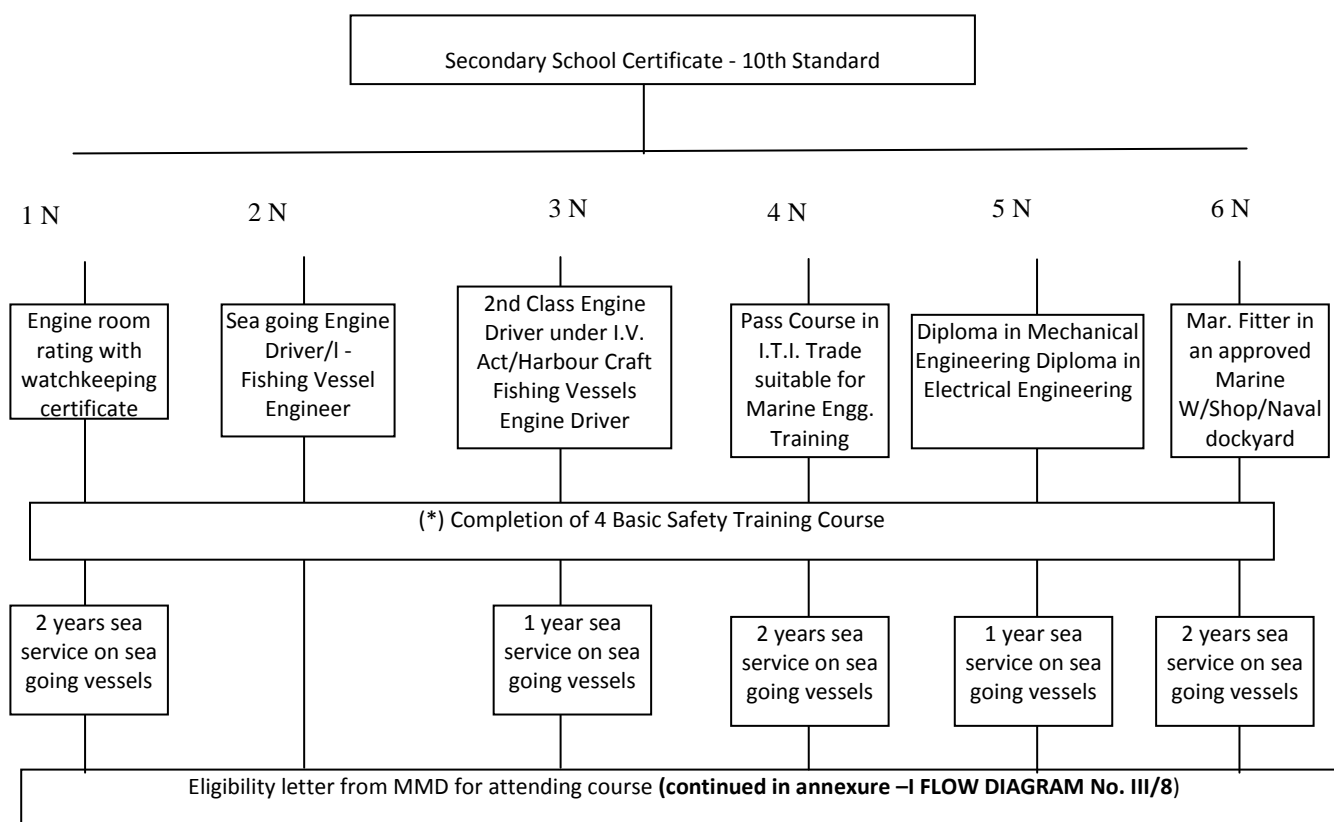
Secondary School Certificate - 10th Standard

1 N

2 N

3 N

4 N

5 N

6 N

Engine room rating with watchkeeping certificate

Sea going Engine Driver/l - Fishing Vessel Engineer

2nd Class Engine Driver under I.V. Act/Harbour Craft Fishing Vessels Engine Driver

Pass Course in I.T.I. Trade suitable for Marine Engg. Training

Diploma in Mechanical Engineering Diploma in Electrical Engineering

Mar. Fitter in an approved Marine W/Shop/Naval dockyard

(*) Completion of 4 Basic Safety Training Course

2 years sea service on sea going vessels

1 year sea service on sea going vessels

2 years sea service on sea going vessels

1 year sea service on sea going vessels

2 years sea service on sea going vessels

Eligibility letter from MMD for attending course **(continued in annexure –I FLOW DIAGRAM No. III/8**)